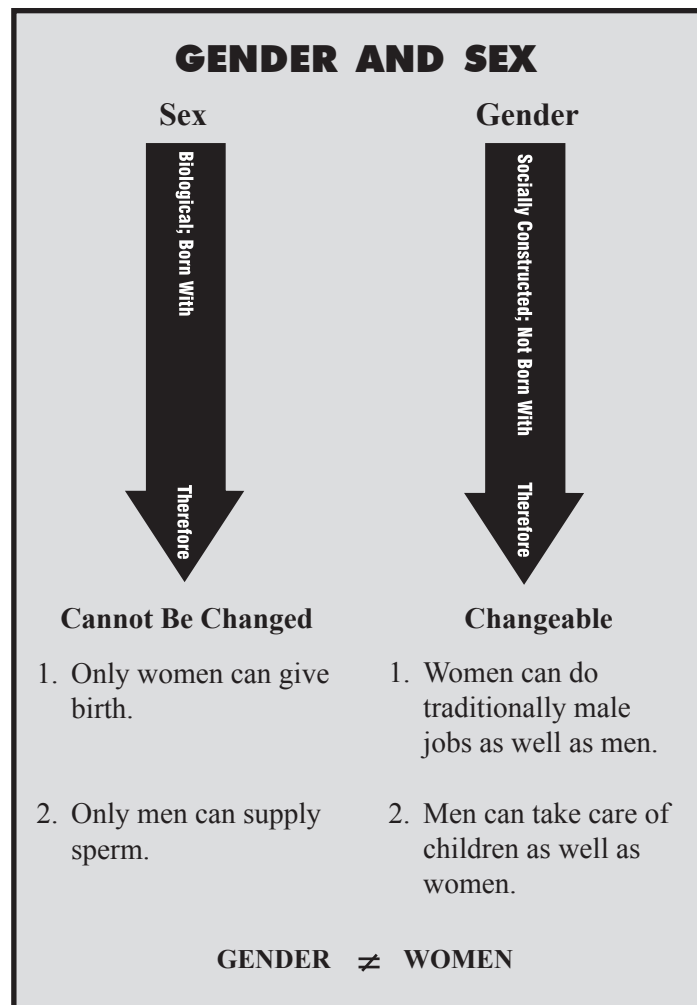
GENDER AND SEX

Sex

Biological; Born With

Therefore

Cannot Be Changed

1. Only women can give birth.

2. Only men can supply sperm.

Gender

Socially Constructed; Not Born With

Therefore

Changeable

1. Women can do traditionally male jobs as well as men.

2. Men can take care of children as well as women.

GENDER $\neq$ WOMEN